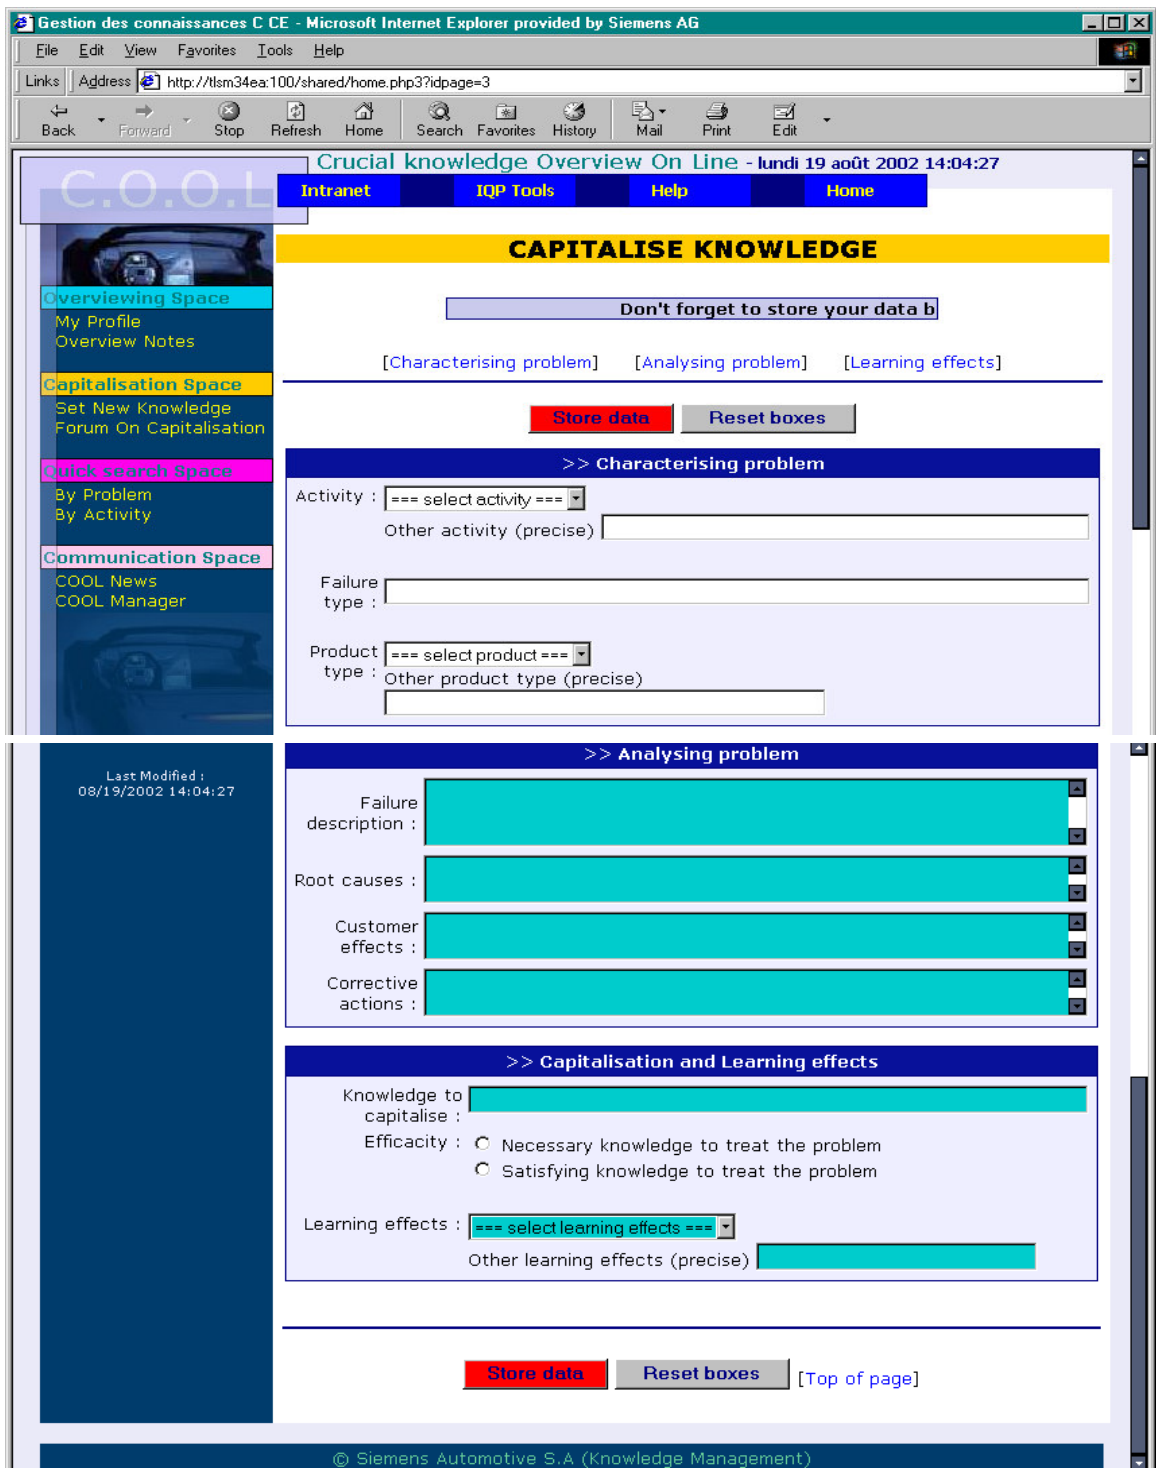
Gestion des connaissances C CE - Microsoft Internet Explorer provided by Siemens AG

File Edit View Favorites Tools Help

Links Address http://tlsm34ea:100/shared/home.php3?idpage=3

Back Forward Stop Refresh Home Search Favorites History Mail Print Edit

C.O.O.L

Crucial knowledge Overview On Line - lundi 19 août 2002 14:04:27

Intranet IQP Tools Help Home

Overviewing Space
My Profile
Overview Notes

Capitalisation Space
Set New Knowledge
Forum On Capitalisation

Quick search Space
By Problem
By Activity

Communication Space
COOL News
COOL Manager

CAPITALISE KNOWLEDGE

Don't forget to store your data b

[Characterising problem] [Analysing problem] [Learning effects]

Store data Reset boxes

>> Characterising problem

Activity : === select activity ===
Other activity (precise)

Failure type :

Product type : === select product ===
Other product type (precise)

Last Modified :
08/19/2002 14:04:27

>> Analysing problem

Failure description :

Root causes :

Customer effects :

Corrective actions :

>> Capitalisation and Learning effects

Knowledge to capitalise :

Efficacity : Necessary knowledge to treat the problem
Satisfying knowledge to treat the problem

Learning effects : === select learning effects ===
Other learning effects (precise)

Store data Reset boxes [Top of page]

© Siemens Automotive S.A (Knowledge Management)